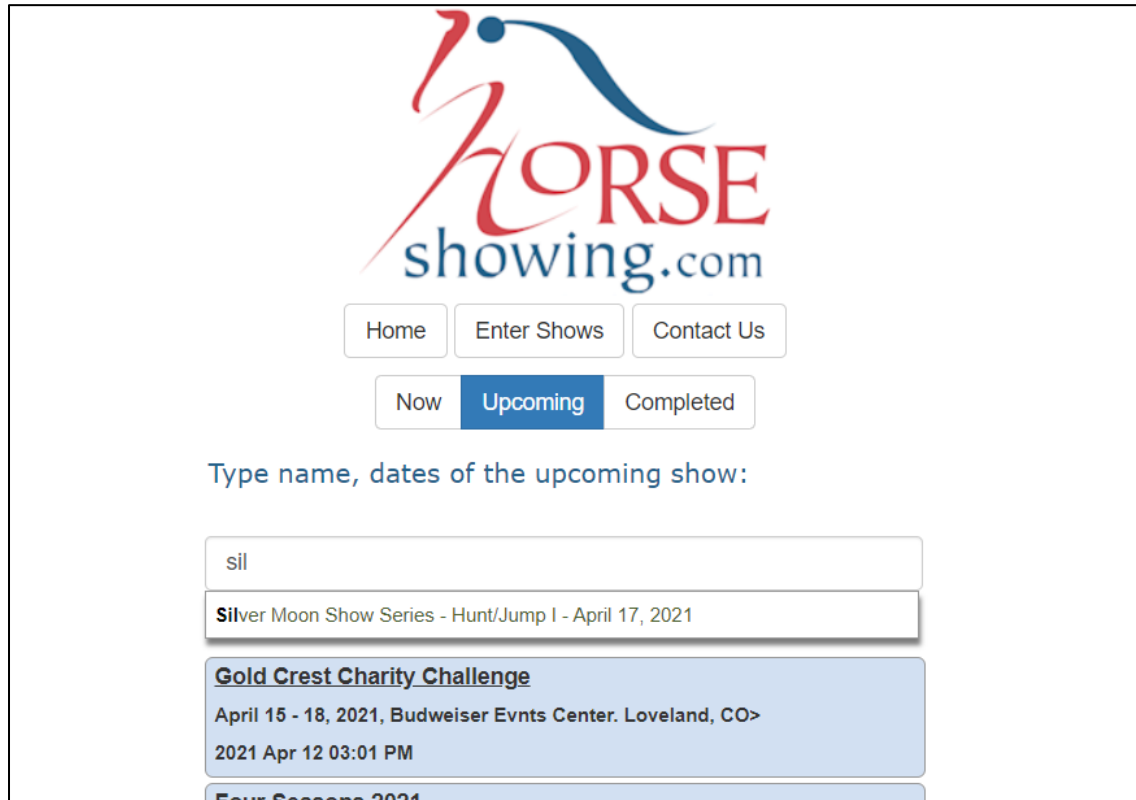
HORSE showing.com

Home Enter Shows Contact Us

Now Upcoming Completed

Type name, dates of the upcoming show:

sil

Silver Moon Show Series - Hunt/Jump I - April 17, 2021

Gold Crest Charity Challenge

April 15 - 18, 2021, Budweiser Evnts Center. Loveland, CO>

2021 Apr 12 03:01 PM

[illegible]